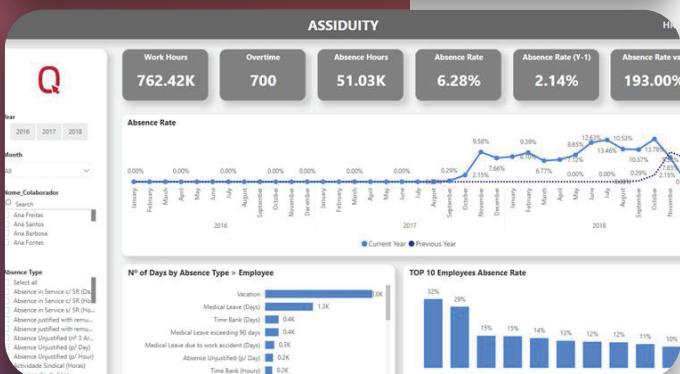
ASSIDUITY

Hi

Year
2016 2017 2018

Month
All

Nome_Colaborador
Search
Ana Freitas
Ana Santos
Ana Barbosa
Ana Fontes

Absence Type
Select all
Absence in Service c/ SR (Day...
Absence in Service c/ SR (Hou...
Absence in Service c/ SR (Ho...
Absence justified with remu...
Absence justified with remu...
Absence Unjustified (nº 3 Ar...
Absence Unjustified (p/ Day)
Absence Unjustified (p/ Hour)
Actividade Sindical (Horas)

Work Hours
762.42K

Overtime
700

Absence Hours
51.03K

Absence Rate
6.28%

Absence Rate (Y-1)
2.14%

Absence Rate va...
193.00%

Absence Rate

0.00% 0.00% 0.00% 0.00% 0.00% 0.00% 0.00% 0.00% 0.00% 0.29% 9.58% 2.15% 7.66% 9.39% 6.10% 6.77% 8.65% 7.12% 0.00% 12.63% 13.46% 10.53% 10.57% 13.78% 0.29%

January February March April May June July August September October November December January February March April May June July August September October November December January February March April May June July August September October November December

2016 2017 2018

Current Year Previous Year

Nº of Days by Absence Type > Employee

Vacation 2.0K
Medical Leave (Days) 1.3K
Time Bank (Days) 0.4K
Medical Leave exceeding 90 days 0.4K
Medical Leave due to work accident (Days) 0.3K
Absence Unjustified (p/ Day) 0.2K
Time Bank (Hours) 0.2K

TOP 10 Employees Absence Rate

32% 29% 15% 15% 14% 13% 12% 12% 11% 10%